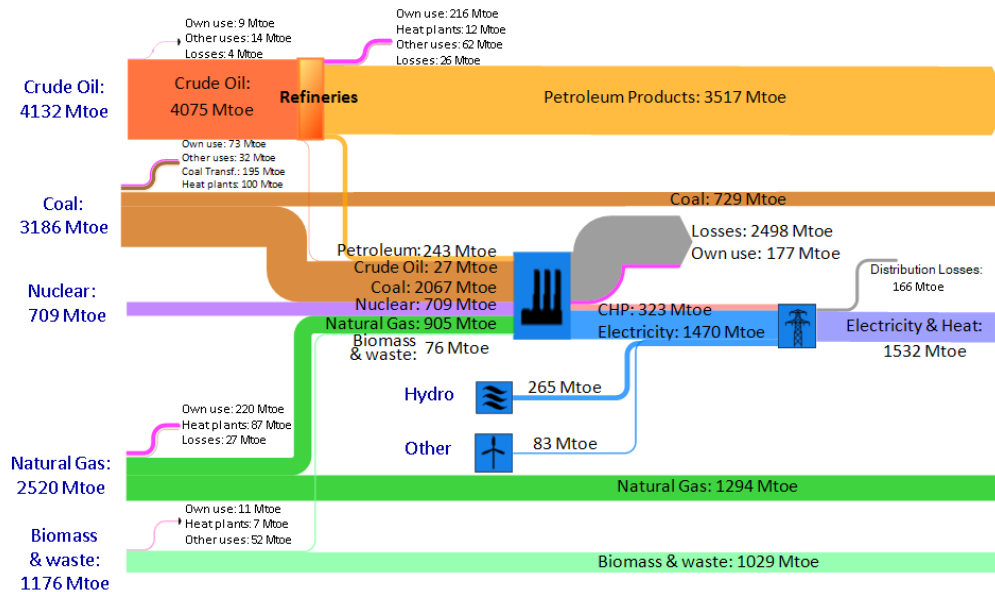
Own use: 9 Mtoe
Other uses: 14 Mtoe
Losses: 4 Mtoe

Own use: 216 Mtoe
Heat plants: 12 Mtoe
Other uses: 62 Mtoe
Losses: 26 Mtoe

Crude Oil: 4132 Mtoe

Crude Oil: 4075 Mtoe

Refineries

Petroleum Products: 3517 Mtoe

Own use: 73 Mtoe
Other uses: 32 Mtoe
Coal Transf.: 195 Mtoe
Heat plants: 100 Mtoe

Coal: 3186 Mtoe

Coal: 729 Mtoe

Losses: 2498 Mtoe
Own use: 177 Mtoe

Petroleum: 243 Mtoe
Crude Oil: 27 Mtoe
Coal: 2067 Mtoe
Nuclear: 709 Mtoe

Nuclear: 709 Mtoe

Distribution Losses: 166 Mtoe

CHP: 323 Mtoe
Electricity: 1470 Mtoe

Electricity & Heat: 1532 Mtoe

Natural Gas: 905 Mtoe
Biomass & waste: 76 Mtoe

Hydro
265 Mtoe

Own use: 220 Mtoe
Heat plants: 87 Mtoe
Losses: 27 Mtoe

Other
83 Mtoe

Natural Gas: 2520 Mtoe

Natural Gas: 1294 Mtoe

Own use: 11 Mtoe
Heat plants: 7 Mtoe
Other uses: 52 Mtoe

Biomass & waste: 1176 Mtoe

Biomass & waste: 1029 Mtoe